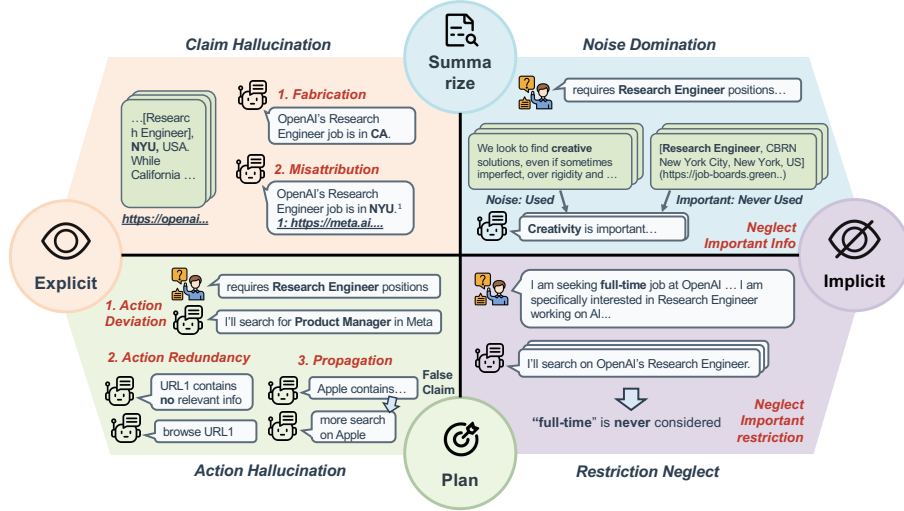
Claim Hallucination

Summarize

Noise Domination

…[Research Engineer], NYU, USA. While California …

https://openai...

1. Fabrication

OpenAI's Research Engineer job is in CA.

2. Misattribution

OpenAI's Research Engineer job is in NYU. $^1$
1: https://meta.ai....

requires Research Engineer positions…

We look to find creative solutions, even if sometimes imperfect, over rigidity and …

[Research Engineer, CBRN New York City, New York, US] (https://job-boards.green..)

Noise: Used

Important: Never Used

Creativity is important…

Neglect Important Info

Explicit

Implicit

requires Research Engineer positions

1. Action Deviation

I'll search for Product Manager in Meta

2. Action Redundancy

3. Propagation

URL1 contains no relevant info

browse URL1

Apple contains…

False Claim

more search on Apple

I am seeking full-time job at OpenAI … I am specifically interested in Research Engineer working on AI...

I'll search on OpenAI's Research Engineer.

"full-time" is never considered

Neglect Important restriction

Action Hallucination

Plan

Restriction Neglect